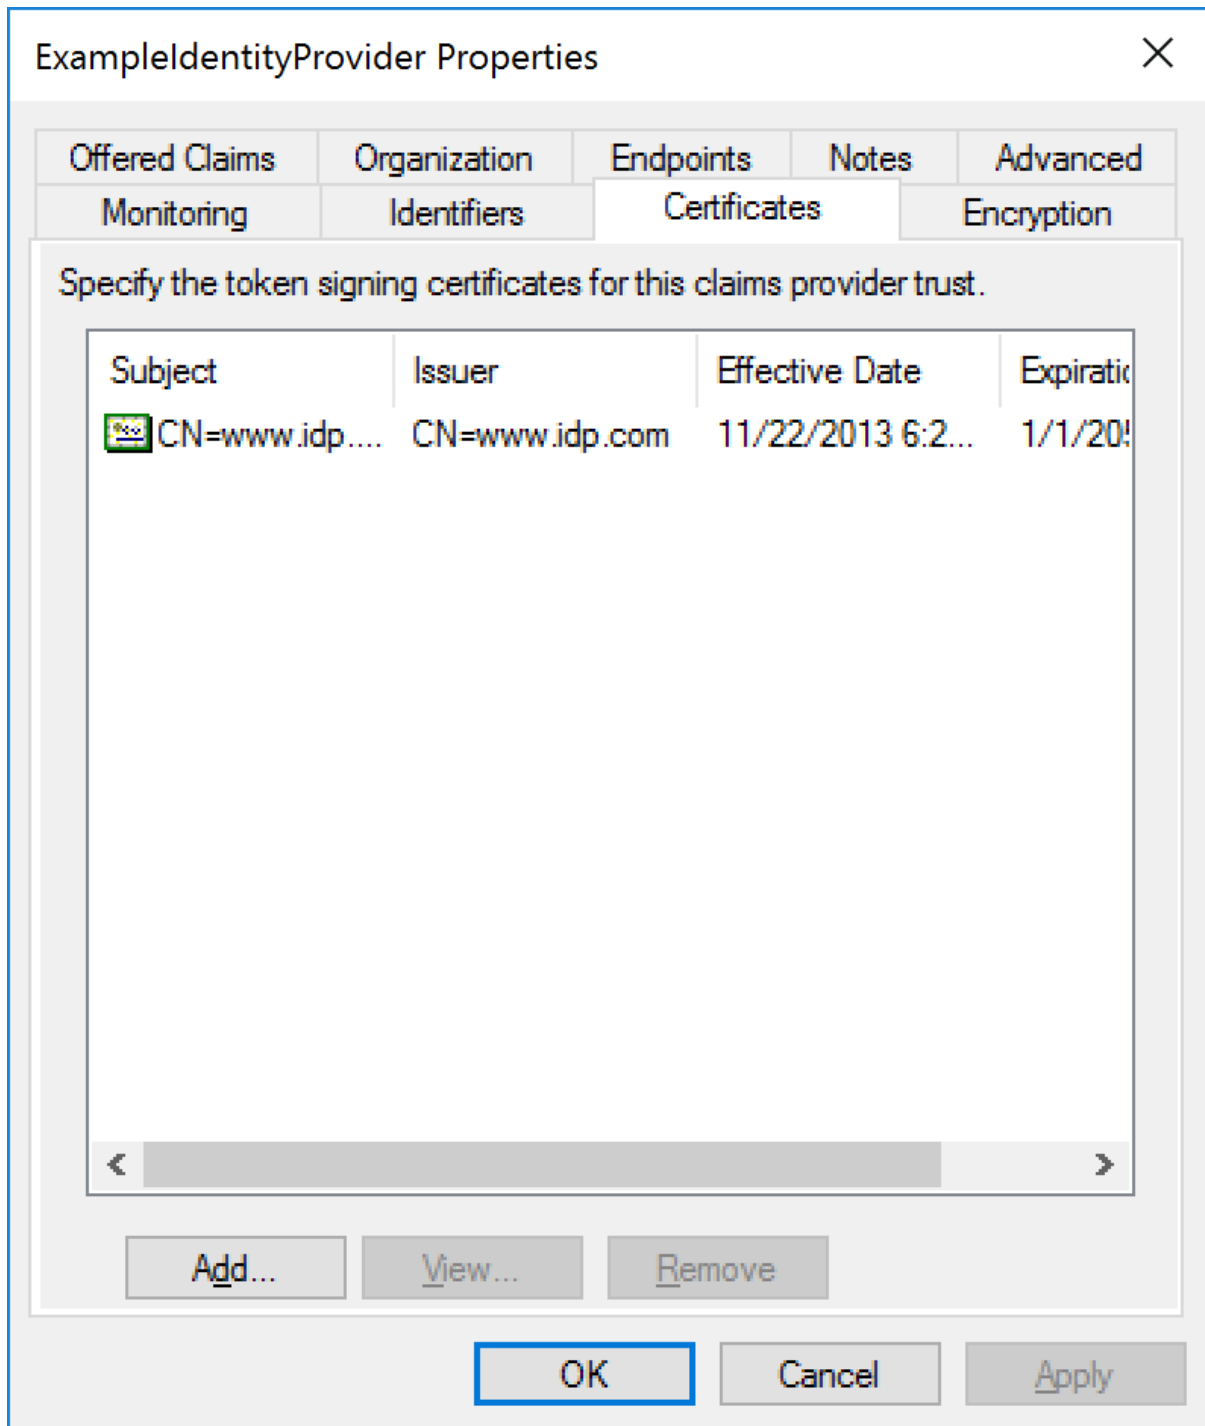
ExampleIdentityProvider Properties

Offered Claims | Organization | Endpoints | Notes | Advanced
Monitoring | Identifiers | Certificates | Encryption

Specify the token signing certificates for this claims provider trust.

| Subject | Issuer | Effective Date | Expiratio |
|---|---|---|---|
| CN=www.idp.... | CN=www.idp.com | 11/22/2013 6:2... | 1/1/20 |

Add...
View...
Remove

OK
Cancel
Apply